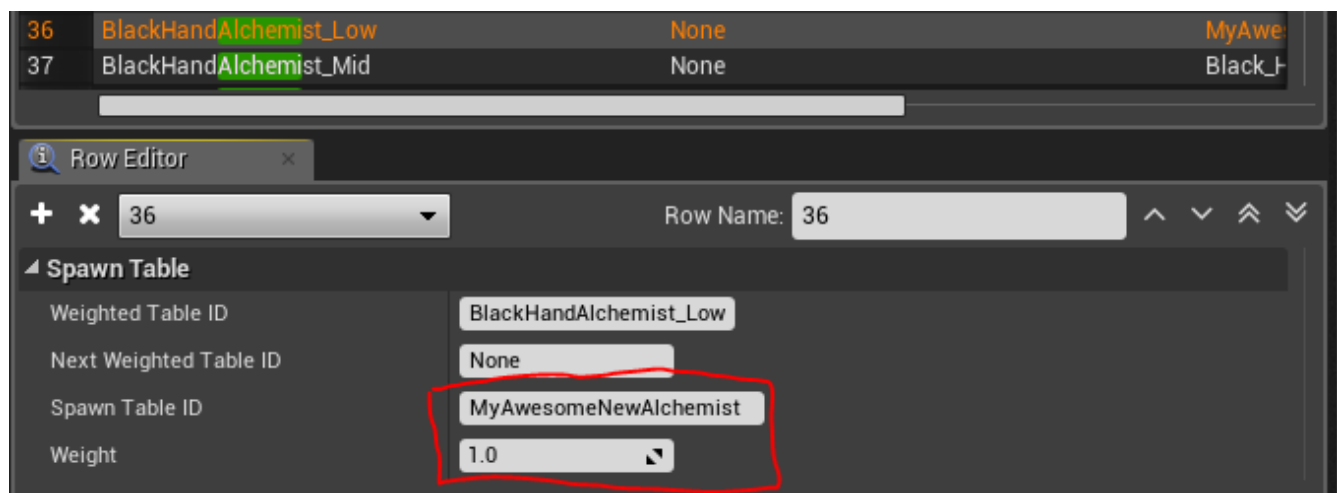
| 36 | BlackHandAlchemist_Low | None | MyAwes |
|---|---|---|---|
| 37 | BlackHandAlchemist_Mid | None | Black_H |

Row Editor ×

+ ✖ 36 Row Name: 36

Spawn Table

Weighted Table ID BlackHandAlchemist_Low

Next Weighted Table ID None

Spawn Table ID MyAwesomeNewAlchemist

Weight 1.0